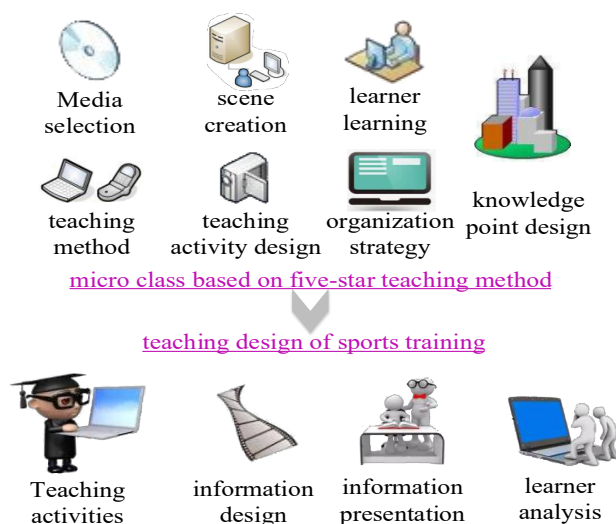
Media selection

scene creation

learner learning

knowledge point design

teaching method

teaching activity design

organization strategy

micro class based on five-star teaching method

teaching design of sports training

Teaching activities

information design

information presentation

learner analysis